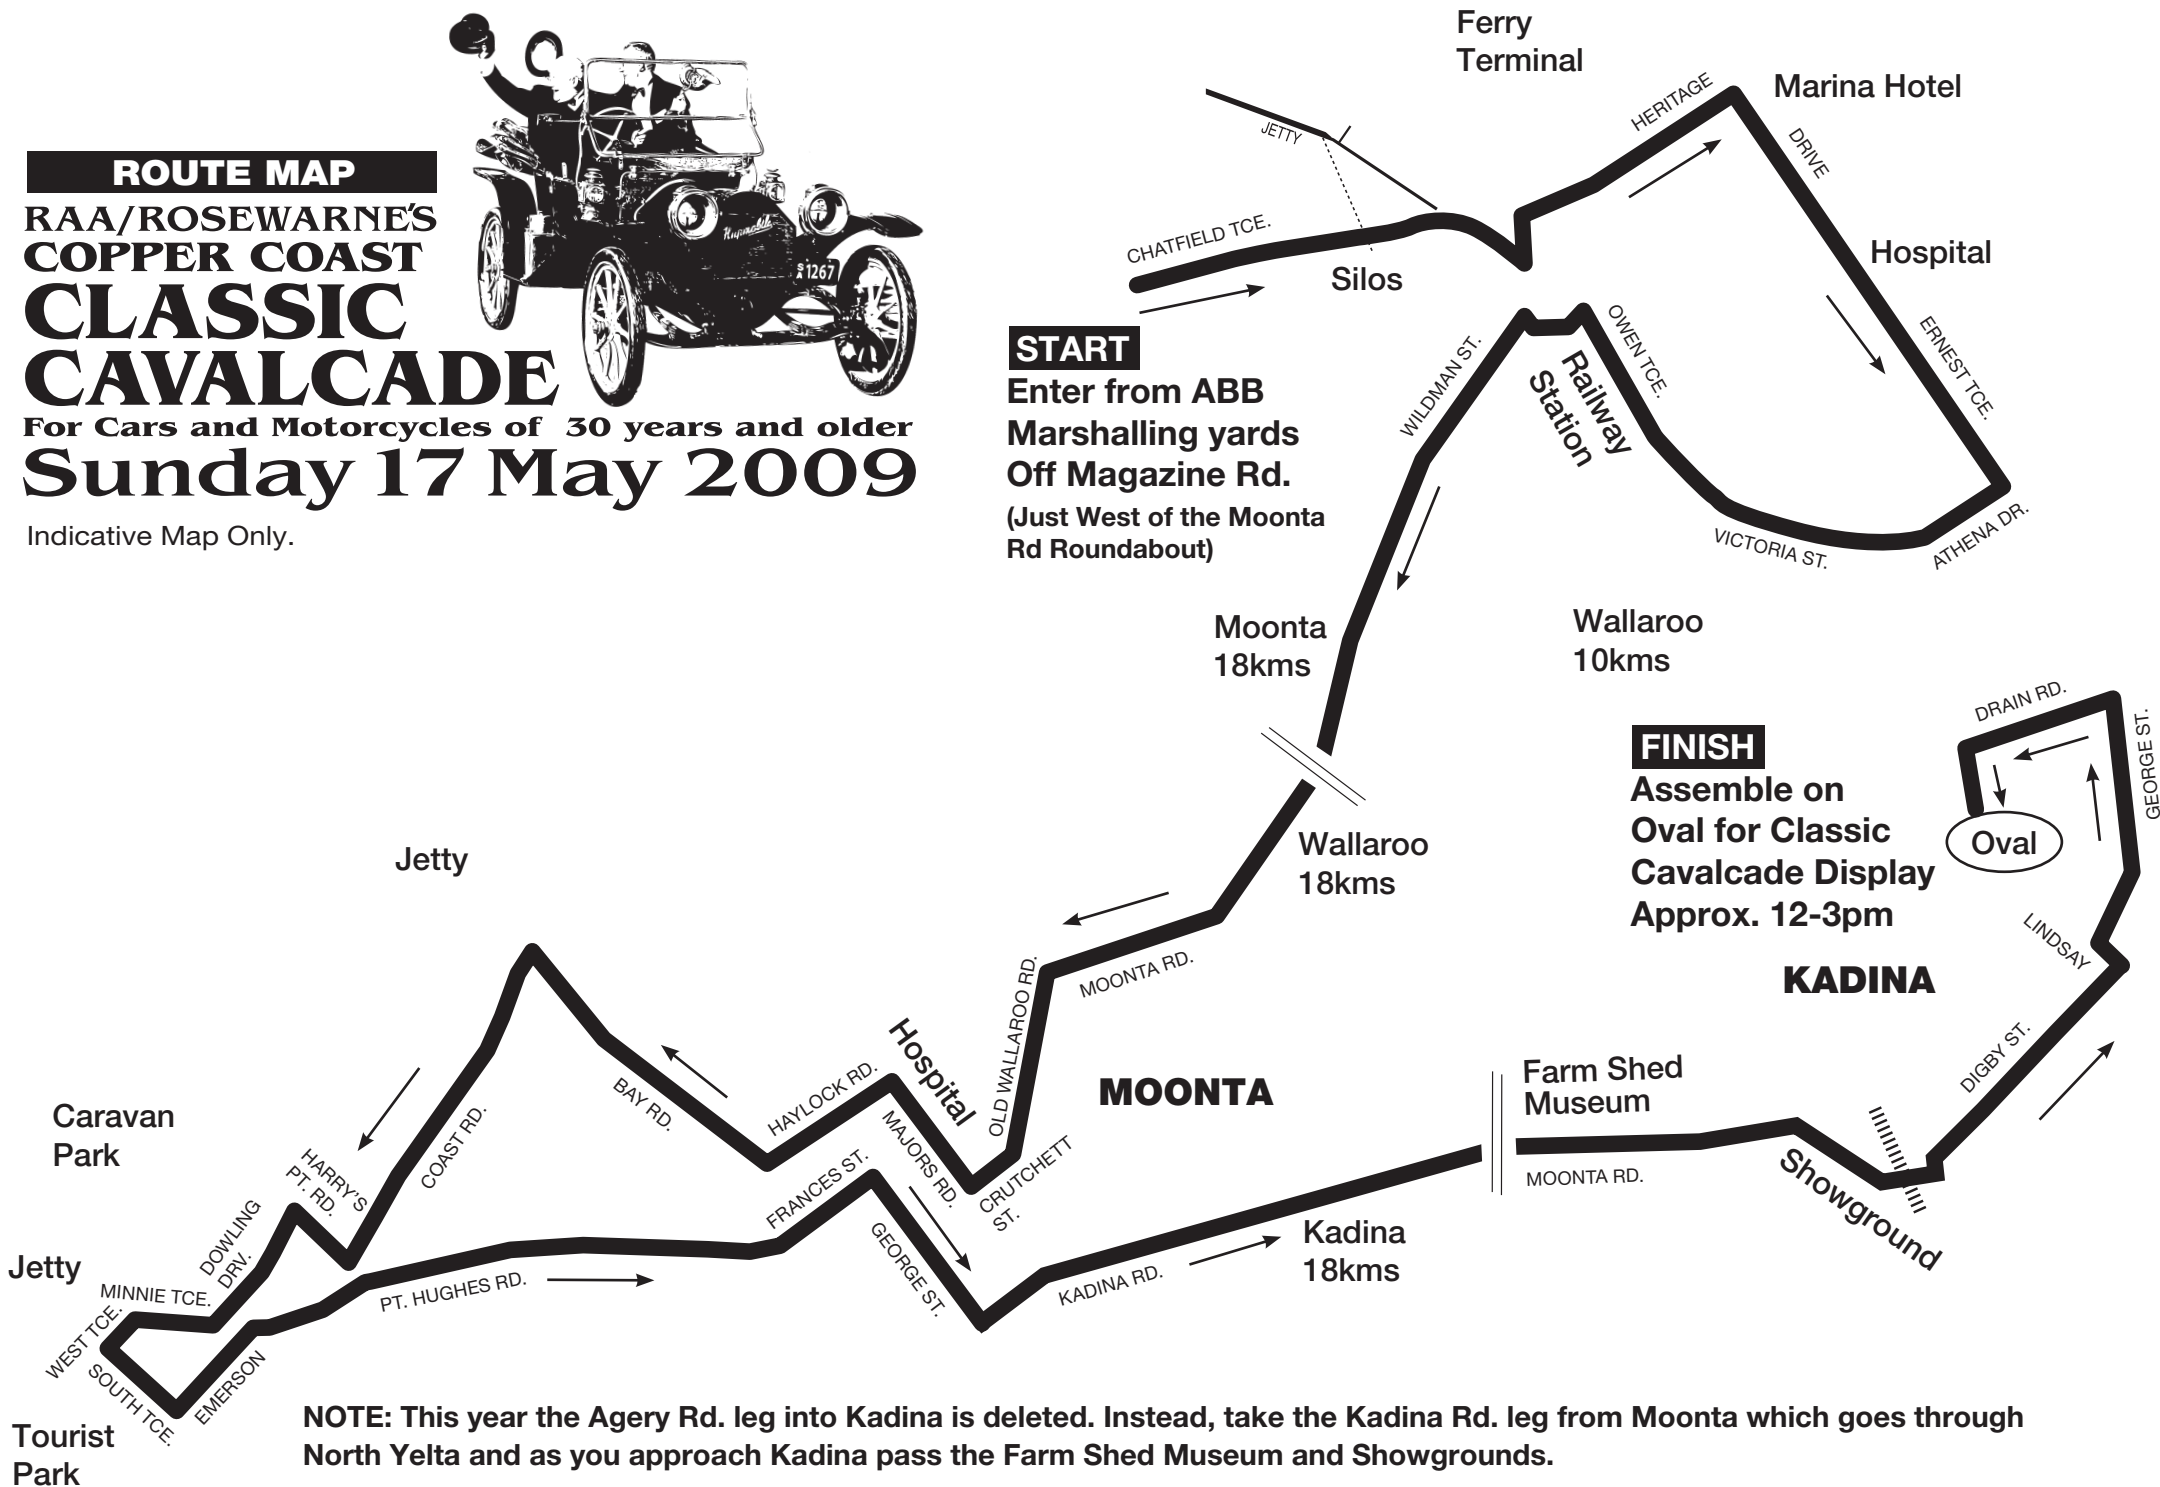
ROUTE MAP
RAA/ROSEWARNE'S
COPPER COAST
CLASSIC
CAVALCADE
For Cars and Motorcycles of 30 years and older
Sunday 17 May 2009

Indicative Map Only.

Ferry Terminal

Marina Hotel

HERITAGE

DRIVE

JETTY

CHATFIELD TCE.

Silos

Hospital

ERNEST TCE.

START
Enter from ABB Marshalling yards Off Magazine Rd.
(Just West of the Moonta Rd Roundabout)

WILDMAN ST.

OWEN TCE.

Railway Station

VICTORIA ST.

ATHENA DR.

Moonta 18kms

Wallaroo 10kms

DRAIN RD.

GEORGE ST.

FINISH
Assemble on Oval for Classic Cavalcade Display Approx. 12-3pm

Oval

Wallaroo 18kms

Jetty

LINDSAY

KADINA

OLD WALLAROO RD.

MOONTA RD.

Hospital

MOONTA

Farm Shed Museum

DIGBY ST.

Caravan Park

BAY RD.

HAYLOCK RD.

MAJORS RD.

CRUTCHETT ST.

MOONTA RD.

Showground

HARRY'S PT. RD.

COAST RD.

FRANCES ST.

GEORGE ST.

Kadina 18kms

DOWLING DRV.

Jetty

MINNIE TCE.

PT. HUGHES RD.

KADINA RD.

WEST TCE.

SOUTH TCE.

EMERSON

Tourist Park

NOTE: This year the Agery Rd. leg into Kadina is deleted. Instead, take the Kadina Rd. leg from Moonta which goes through North Yelta and as you approach Kadina pass the Farm Shed Museum and Showgrounds.